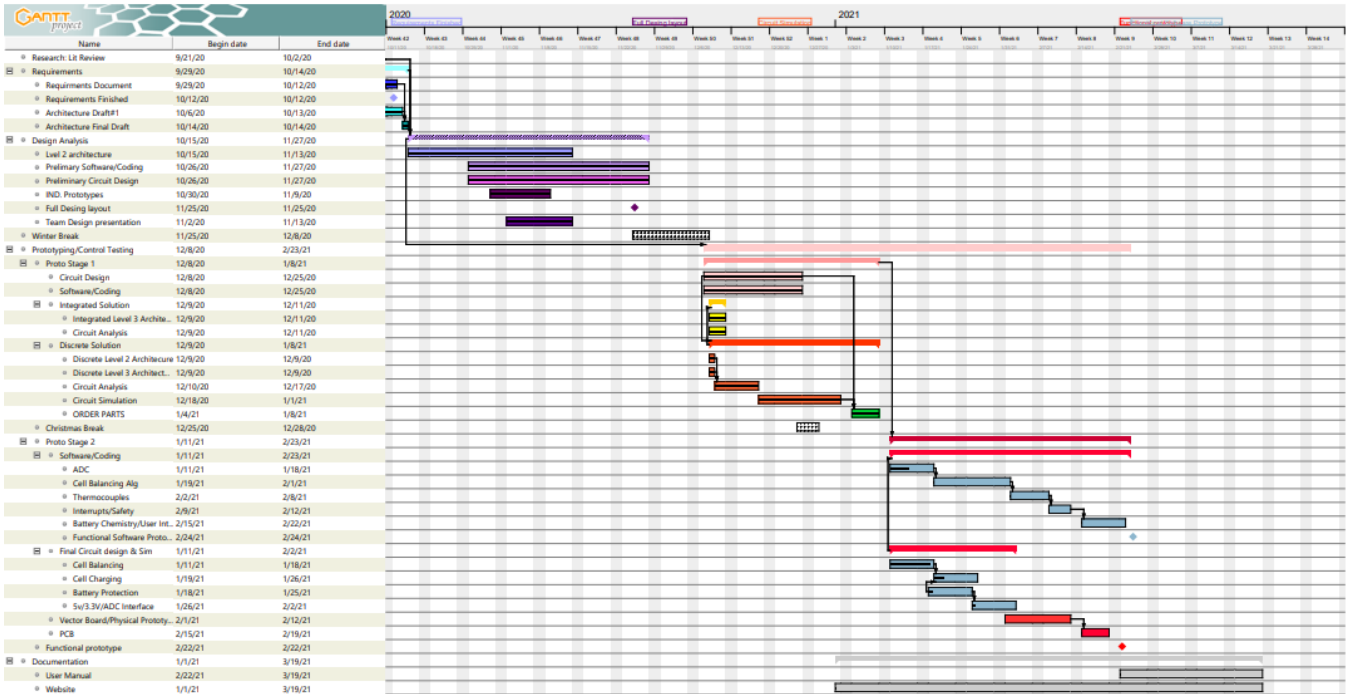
GANTT project

| Name | Begin date | End date |
|---|---|---|
| Research: Lit Review | 9/21/20 | 10/2/20 |
| Requirements | 9/29/20 | 10/14/20 |
| Requirments Document | 9/29/20 | 10/12/20 |
| Requirements Finished | 10/12/20 | 10/12/20 |
| Architecture Draft#1 | 10/6/20 | 10/13/20 |
| Architecture Final Draft | 10/14/20 | 10/14/20 |
| Design Analysis | 10/15/20 | 11/27/20 |
| Lvel 2 architecture | 10/15/20 | 11/13/20 |
| Prelimary Software/Coding | 10/26/20 | 11/27/20 |
| Preliminary Circuit Design | 10/26/20 | 11/27/20 |
| IND. Prototypes | 10/30/20 | 11/9/20 |
| Full Desing layout | 11/25/20 | 11/25/20 |
| Team Design presentation | 11/2/20 | 11/13/20 |
| Winter Break | 11/25/20 | 12/8/20 |
| Prototyping/Control Testing | 12/8/20 | 2/23/21 |
| Proto Stage 1 | 12/8/20 | 1/8/21 |
| Circuit Design | 12/8/20 | 12/25/20 |
| Software/Coding | 12/8/20 | 12/25/20 |
| Integrated Solution | 12/9/20 | 12/11/20 |
| Integrated Level 3 Archite... | 12/9/20 | 12/11/20 |
| Circuit Analysis | 12/9/20 | 12/11/20 |
| Discrete Solution | 12/9/20 | 1/8/21 |
| Discrete Level 2 Architecure | 12/9/20 | 12/9/20 |
| Discrete Level 3 Architect... | 12/9/20 | 12/9/20 |
| Circuit Analysis | 12/10/20 | 12/17/20 |
| Circuit Simulation | 12/18/20 | 1/1/21 |
| ORDER PARTS | 1/4/21 | 1/8/21 |
| Christmas Break | 12/25/20 | 12/28/20 |
| Proto Stage 2 | 1/11/21 | 2/23/21 |
| Software/Coding | 1/11/21 | 2/23/21 |
| ADC | 1/11/21 | 1/18/21 |
| Cell Balancing Alg | 1/19/21 | 2/1/21 |
| Thermocouples | 2/2/21 | 2/8/21 |
| Interrupts/Safety | 2/9/21 | 2/12/21 |
| Battery Chemistry/User Int... | 2/15/21 | 2/22/21 |
| Functional Software Proto... | 2/24/21 | 2/24/21 |
| Final Circuit design & Sim | 1/11/21 | 2/2/21 |
| Cell Balancing | 1/11/21 | 1/18/21 |
| Cell Charging | 1/19/21 | 1/26/21 |
| Battery Protection | 1/18/21 | 1/25/21 |
| 5v/3.3V/ADC Interface | 1/26/21 | 2/2/21 |
| Vector Board/Physical Prototy... | 2/1/21 | 2/12/21 |
| PCB | 2/15/21 | 2/19/21 |
| Functional prototype | 2/22/21 | 2/22/21 |
| Documentation | 1/1/21 | 3/19/21 |
| User Manual | 2/22/21 | 3/19/21 |
| Website | 1/1/21 | 3/19/21 |

2020 2021
Requirements Finished Full Desing layout Circuit Simulation Functional prototype Functional Software Proto...
Week 42 Week 43 Week 44 Week 45 Week 46 Week 47 Week 48 Week 49 Week 50 Week 51 Week 52 Week 1 Week 2 Week 3 Week 4 Week 5 Week 6 Week 7 Week 8 Week 9 Week 10 Week 11 Week 12 Week 13 Week 14